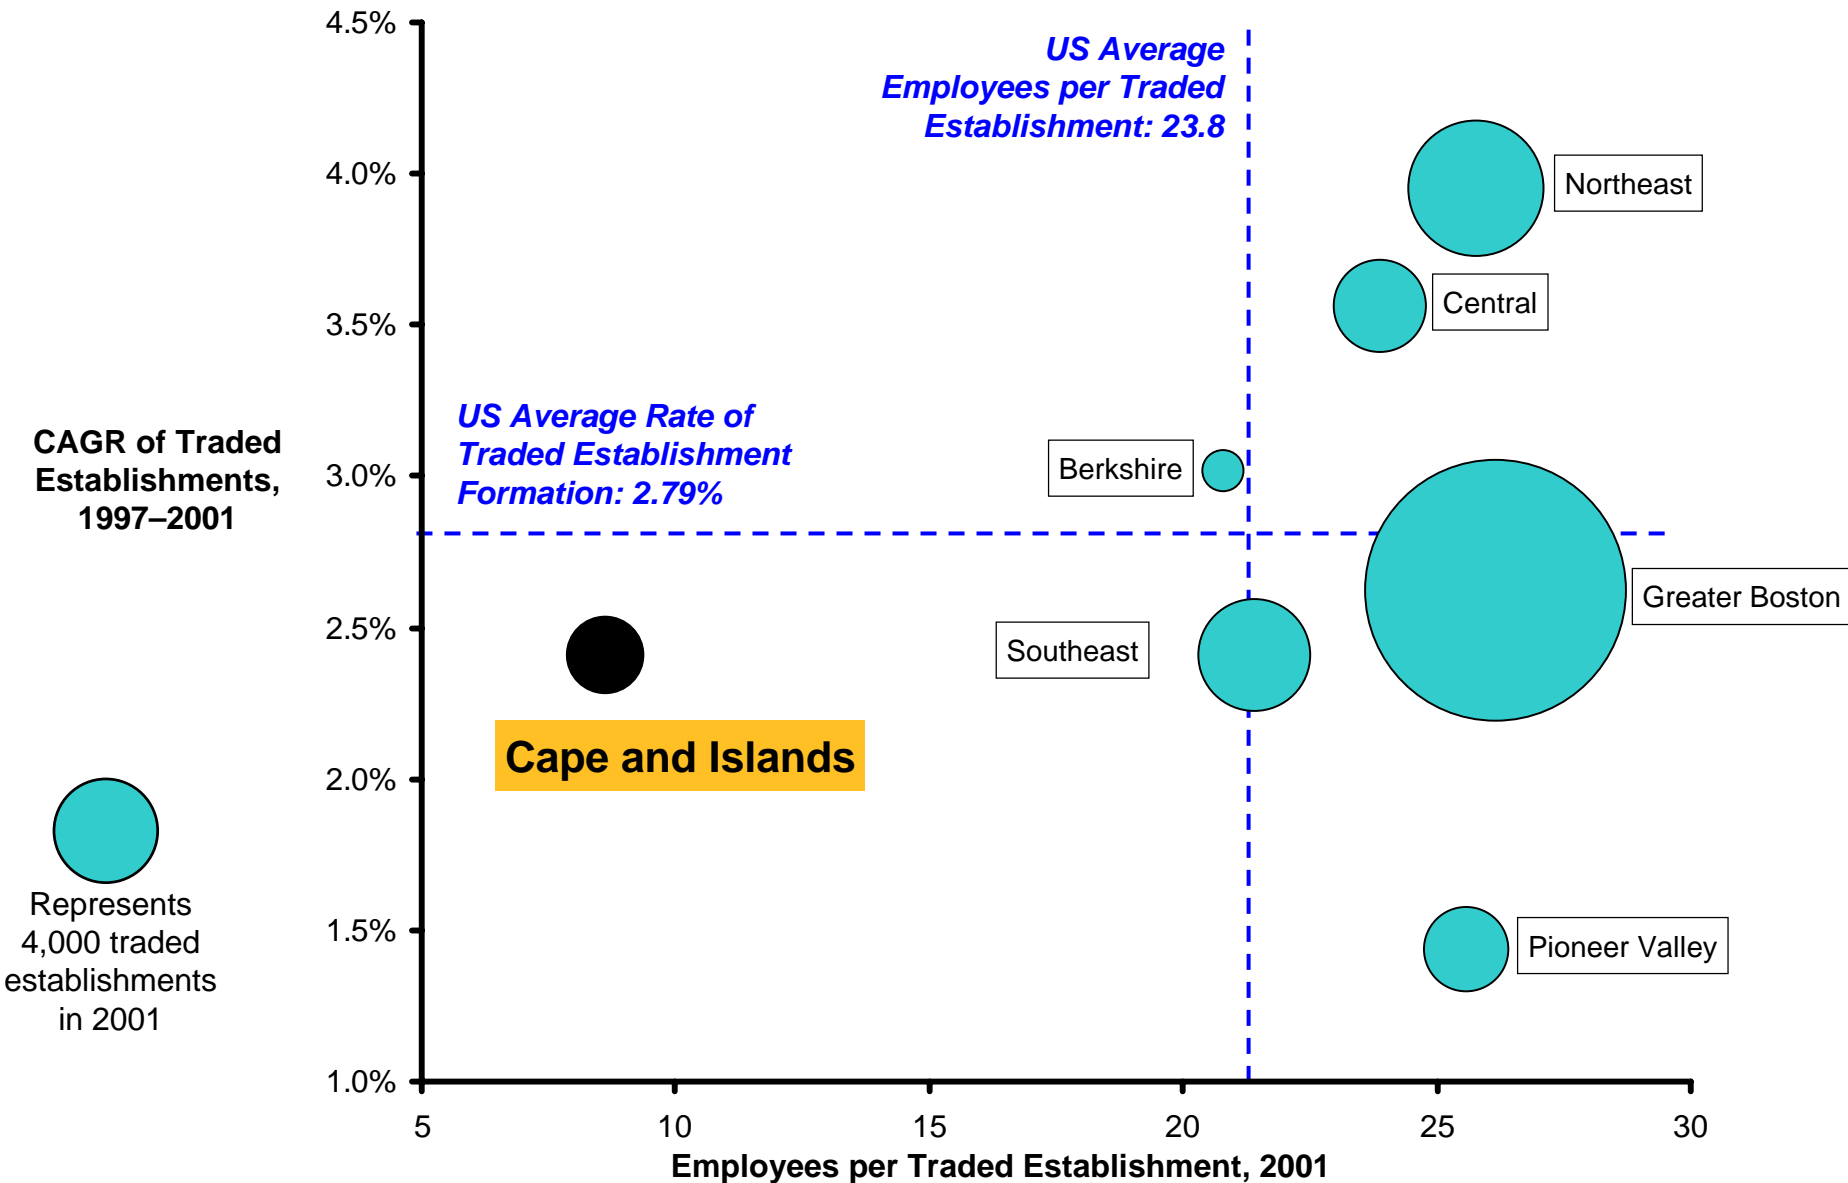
CAGR of Traded Establishments, 1997–2001

4.5%
4.0%
3.5%
3.0%
2.5%
2.0%
1.5%
1.0%

US Average Employees per Traded Establishment: 23.8

US Average Rate of Traded Establishment Formation: 2.79%

Northeast

Central

Berkshire

Greater Boston

Southeast

Cape and Islands

Pioneer Valley

Represents 4,000 traded establishments in 2001

5
10
15
20
25
30

Employees per Traded Establishment, 2001